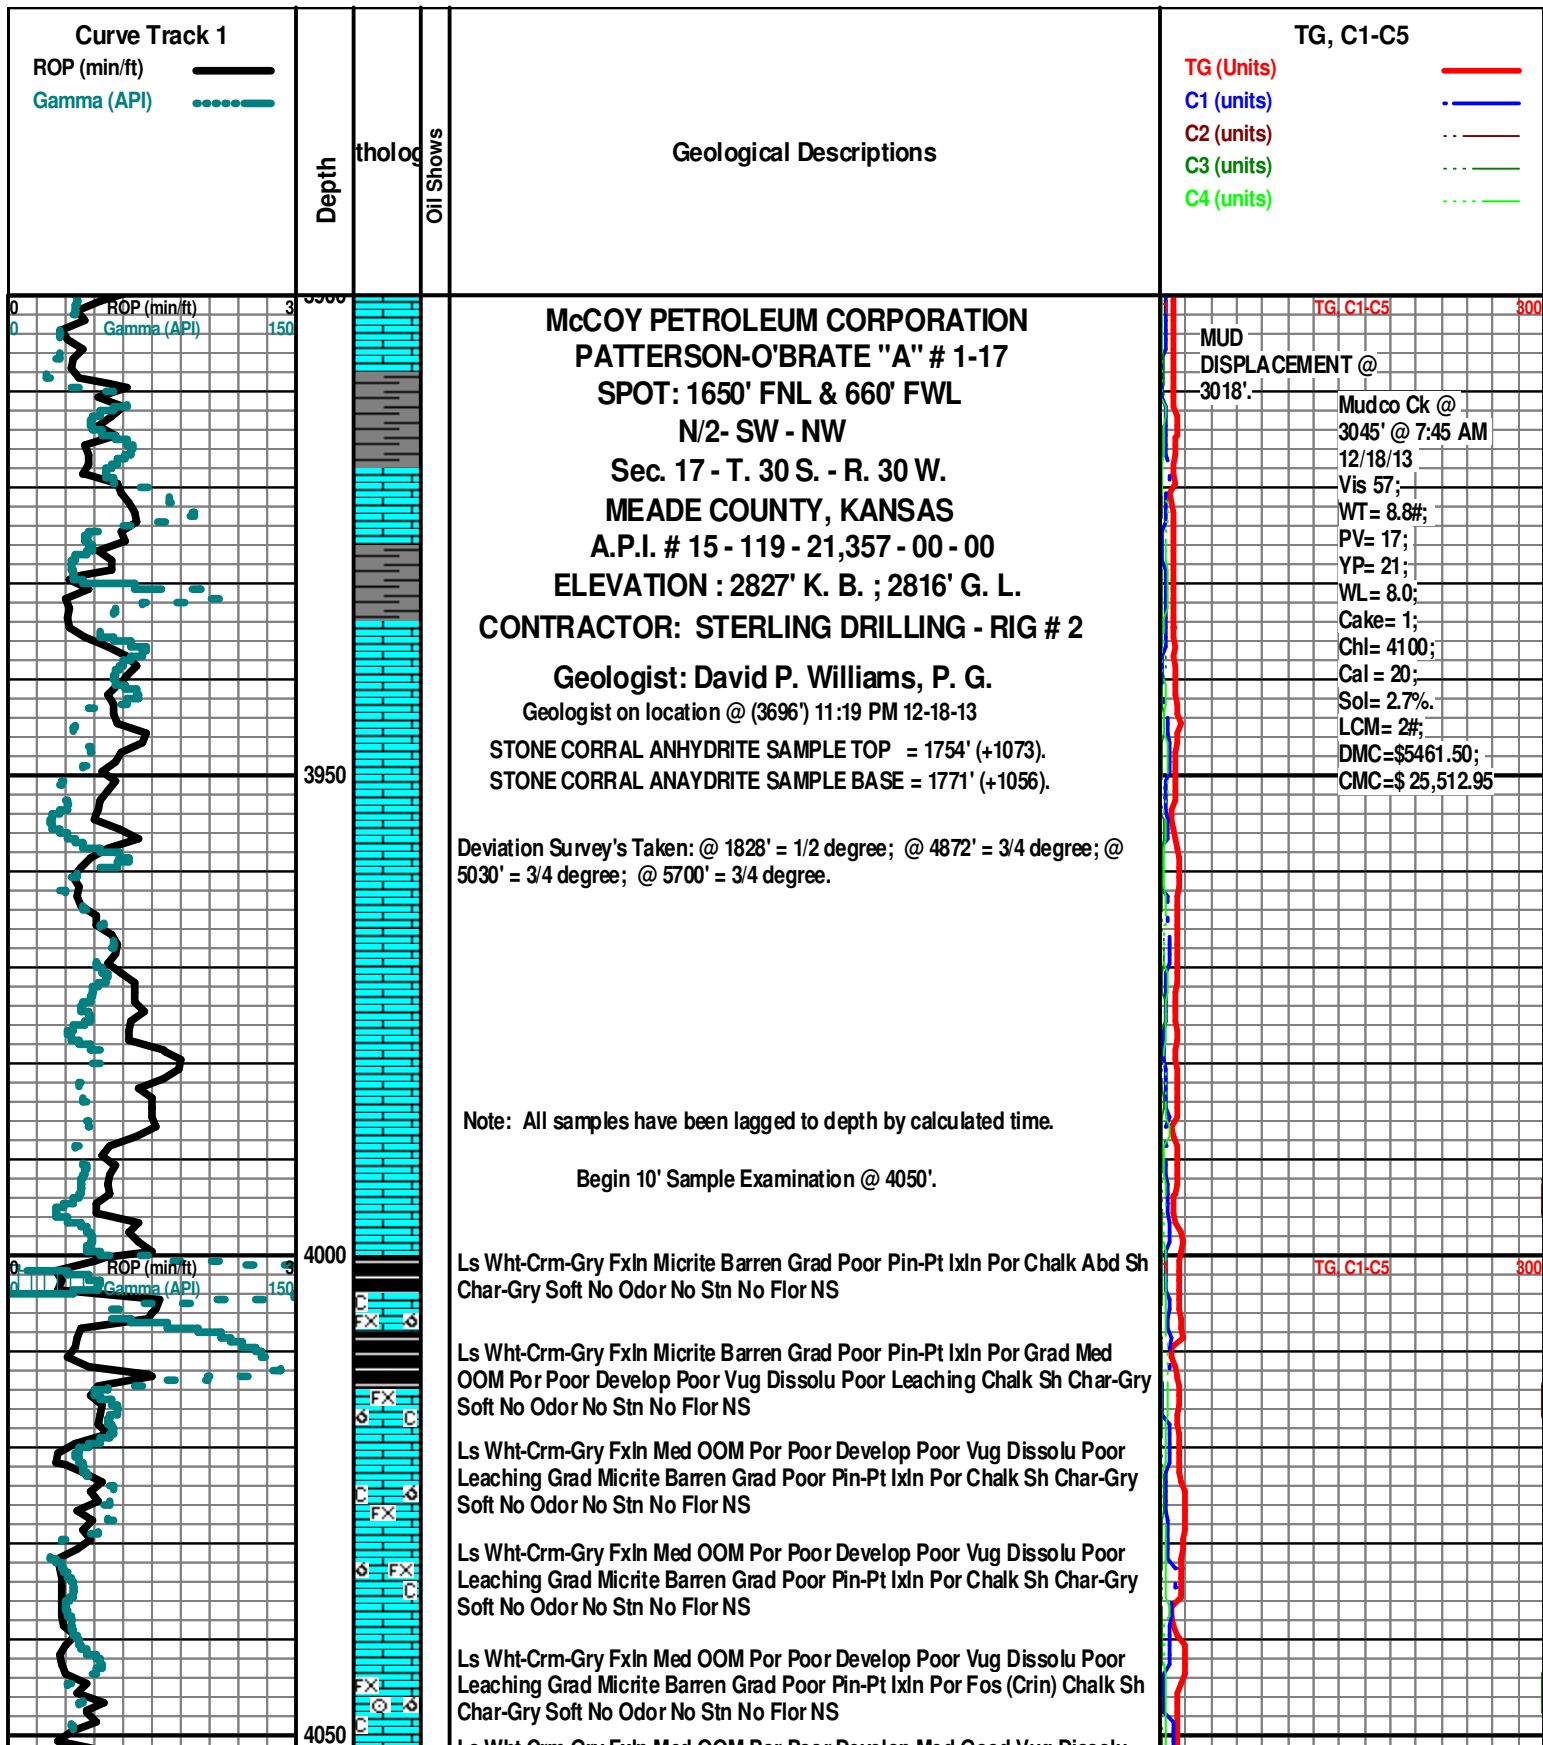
Curve Track 1
ROP (min/ft)
Gamma (API)

Depth

tholog

Oil Shows

Geological Descriptions

TG, C1-C5
TG (Units)
C1 (units)
C2 (units)
C3 (units)
C4 (units)

0 ROP (min/ft) 3
0 Gamma (API) 150

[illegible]

TG, C1-C5 300

MUD DISPLACEMENT @ 3018'.

McCOY PETROLEUM CORPORATION
PATTERSON-O'BRATE "A" # 1-17
SPOT: 1650' FNL & 660' FWL
N/2- SW - NW
Sec. 17 - T. 30 S. - R. 30 W.
MEADE COUNTY, KANSAS
A.P.I. # 15 - 119 - 21,357 - 00 - 00
ELEVATION : 2827' K. B. ; 2816' G. L.
CONTRACTOR: STERLING DRILLING - RIG # 2

Geologist: David P. Williams, P. G.
Geologist on location @ (3696') 11:19 PM 12-18-13

STONE CORRAL ANHYDRITE SAMPLE TOP = 1754' (+1073).
STONE CORRAL ANAYDRITE SAMPLE BASE = 1771' (+1056).

Mudco Ck @ 3045' @ 7:45 AM 12/18/13
Vis 57;
WT= 8.8#;
PV= 17;
YP= 21;
WL= 8.0;
Cake= 1;
Chl= 4100;
Cal = 20;
Sol= 2.7%.
LCM= 2#;
DMC=$5461.50;
CMC=$ 25,512.95

3950

Deviation Survey's Taken: @ 1828' = 1/2 degree; @ 4872' = 3/4 degree; @ 5030' = 3/4 degree; @ 5700' = 3/4 degree.

Note: All samples have been lagged to depth by calculated time.

Begin 10' Sample Examination @ 4050'.

4000

0 ROP (min/ft) 3
0 Gamma (API) 150

TG, C1-C5 300

Ls Wht-Crm-Gry Fxln Micrite Barren Grad Poor Pin-Pt Ixln Por Chalk Abd Sh Char-Gry Soft No Odor No Stn No Flor NS

Ls Wht-Crm-Gry Fxln Micrite Barren Grad Poor Pin-Pt Ixln Por Grad Med OOM Por Poor Develop Poor Vug Dissolu Poor Leaching Chalk Sh Char-Gry Soft No Odor No Stn No Flor NS

Ls Wht-Crm-Gry Fxln Med OOM Por Poor Develop Poor Vug Dissolu Poor Leaching Grad Micrite Barren Grad Poor Pin-Pt Ixln Por Chalk Sh Char-Gry Soft No Odor No Stn No Flor NS

Ls Wht-Crm-Gry Fxln Med OOM Por Poor Develop Poor Vug Dissolu Poor Leaching Grad Micrite Barren Grad Poor Pin-Pt Ixln Por Chalk Sh Char-Gry Soft No Odor No Stn No Flor NS

Ls Wht-Crm-Gry Fxln Med OOM Por Poor Develop Poor Vug Dissolu Poor Leaching Grad Micrite Barren Grad Poor Pin-Pt Ixln Por Fos (Crin) Chalk Sh Char-Gry Soft No Odor No Stn No Flor NS

4050

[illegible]